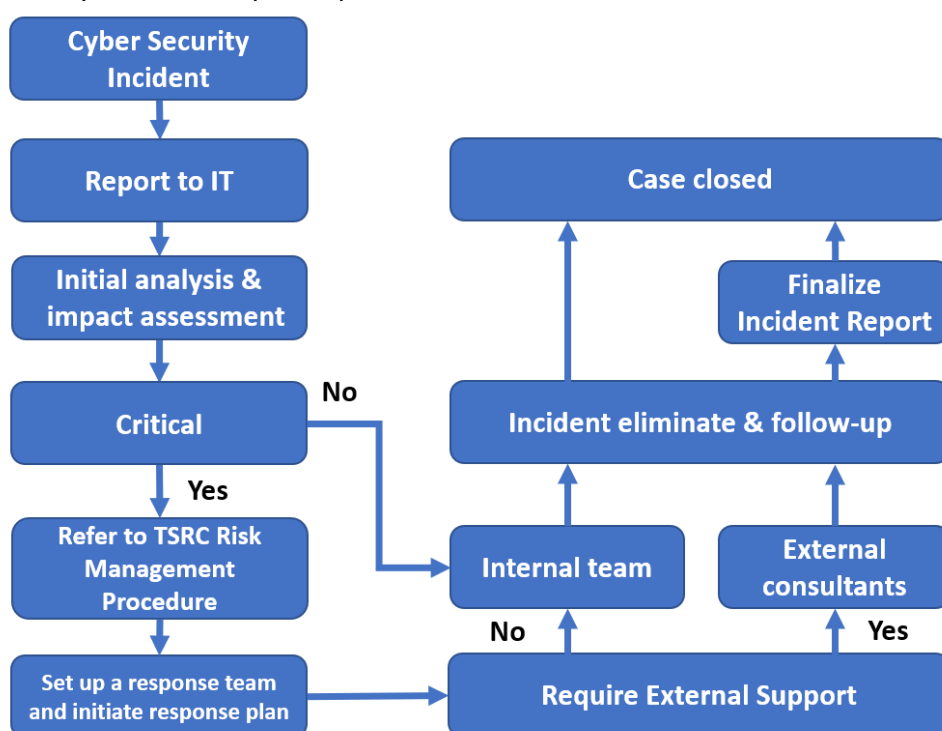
Cyber Security Incident

Report to IT

Initial analysis & impact assessment

Critical

No

Yes

Refer to TSRC Risk Management Procedure

Set up a response team and initiate response plan

Case closed

Finalize Incident Report

Incident eliminate & follow-up

Internal team

External consultants

No

Yes

Require External Support